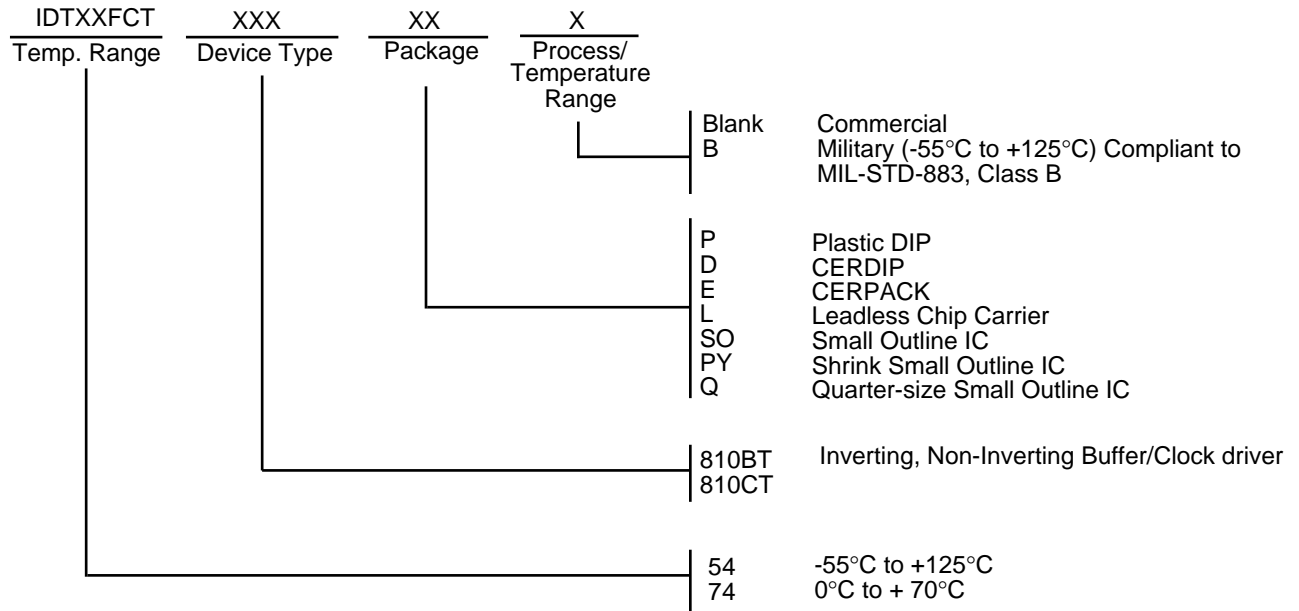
IDTXXFCT
Temp. Range

XXX
Device Type

XX
Package

X
Process/
Temperature
Range

Blank Commercial
B Military (-55°C to +125°C) Compliant to MIL-STD-883, Class B

P Plastic DIP
D CERDIP
E CERPACK
L Leadless Chip Carrier
SO Small Outline IC
PY Shrink Small Outline IC
Q Quarter-size Small Outline IC

810BT Inverting, Non-Inverting Buffer/Clock driver
810CT

54 -55°C to +125°C
74 0°C to + 70°C